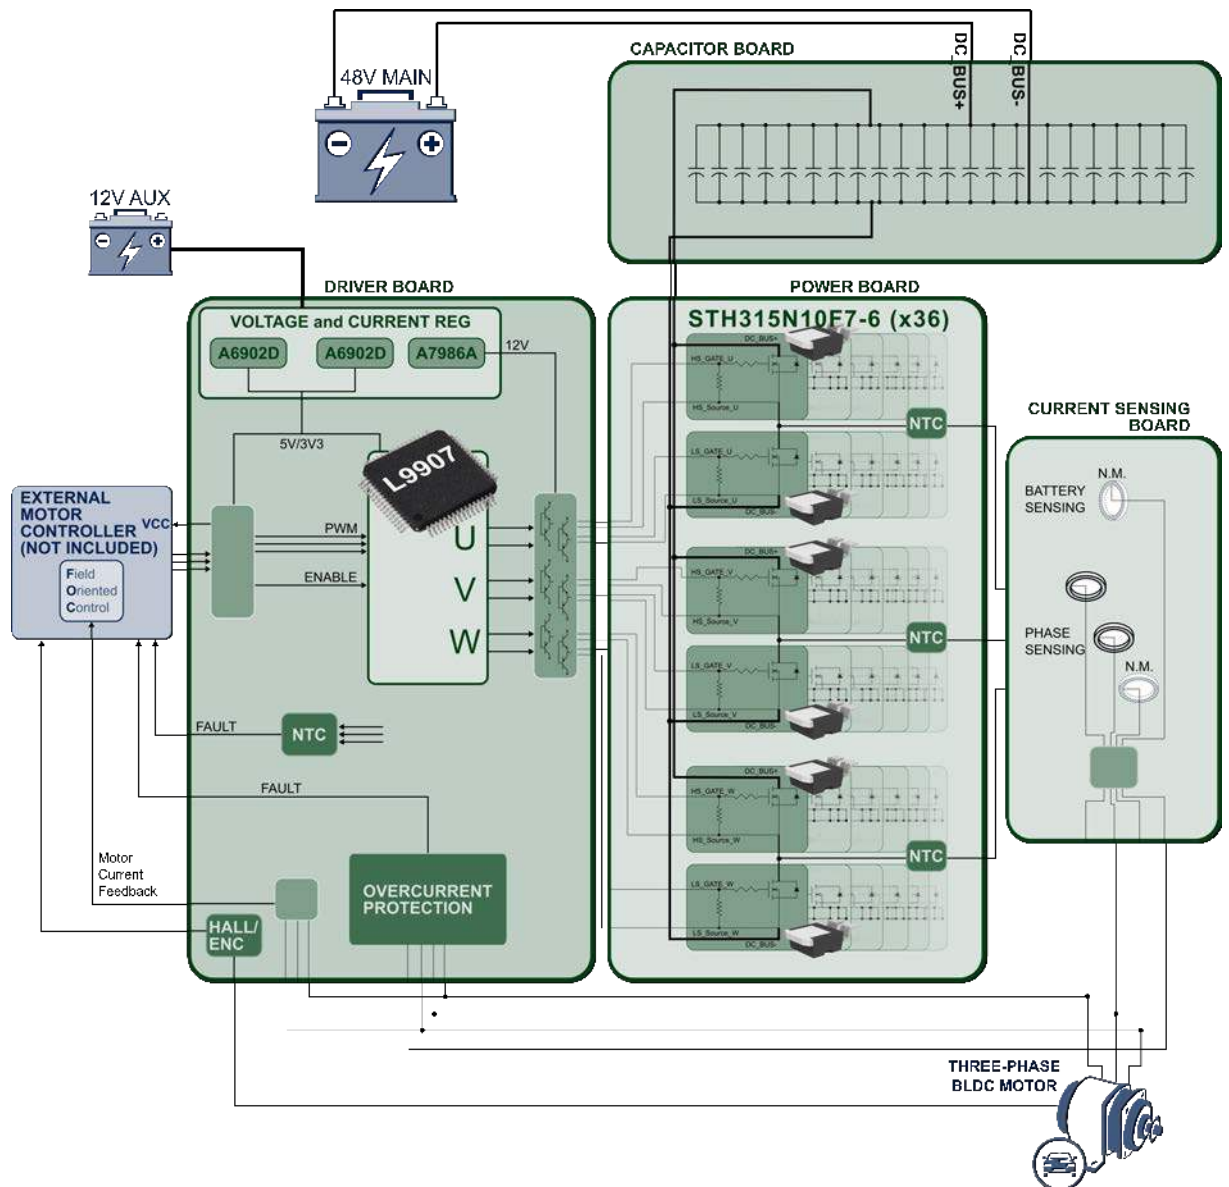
48V MAIN

CAPACITOR BOARD

DC_BUS+

DC_BUS-

12V AUX

DRIVER BOARD

VOLTAGE and CURRENT REG

A6902D

A6902D

A7986A

12V

5V/3V3

L9907

EXTERNAL MOTOR CONTROLLER (NOT INCLUDED)

VCC

Field Oriented Control

PWM

ENABLE

U

V

W

FAULT

NTC

FAULT

Motor Current Feedback

OVERCURRENT PROTECTION

HALL/ ENC

POWER BOARD

STH315N10F7-6 (x36)

HS_GATE_U

HS_Source_U

LS_GATE_U

LS_Source_U

HS_GATE_V

HS_Source_V

LS_GATE_V

LS_Source_V

HS_GATE_W

HS_Source_W

LS_GATE_W

LS_Source_W

DC_BUS+

DC_BUS-

NTC

NTC

NTC

CURRENT SENSING BOARD

N.M.

BATTERY SENSING

PHASE SENSING

N.M.

THREE-PHASE BLDC MOTOR